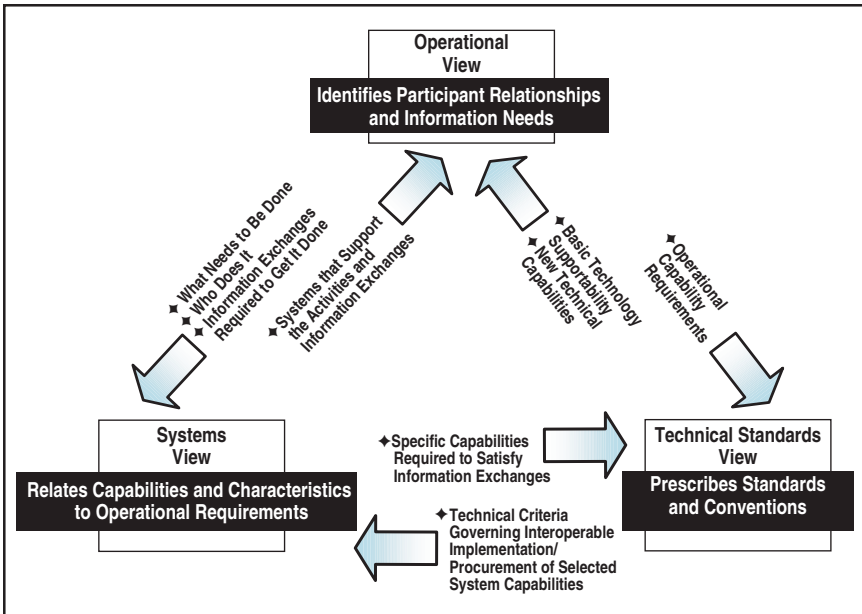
Operational View

Identifies Participant Relationships and Information Needs

✦ What Needs to Be Done
✦ Who Does It
✦ Information Exchanges Required to Get It Done

✦ Systems that Support the Activities and Information Exchanges

✦ Basic Technology Supportability
✦ New Technical Capabilities

✦ Operational Capability Requirements

Systems View

Relates Capabilities and Characteristics to Operational Requirements

✦ Specific Capabilities Required to Satisfy Information Exchanges

Technical Standards View

Prescribes Standards and Conventions

✦ Technical Criteria Governing Interoperable Implementation/ Procurement of Selected System Capabilities